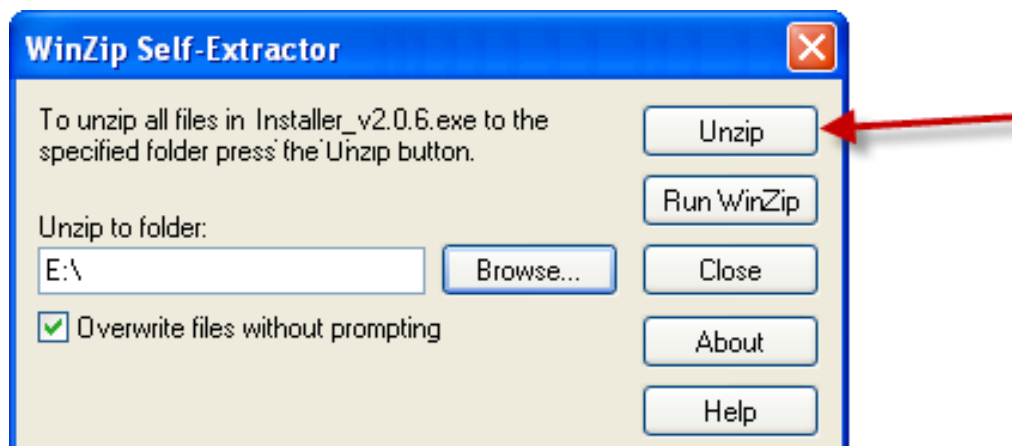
WinZip Self-Extractor

To unzip all files in Installer_v2.0.6.exe to the specified folder press the Unzip button.

Unzip to folder:

E:\

Browse...

Overwrite files without prompting

Unzip

Run WinZip

Close

About

Help